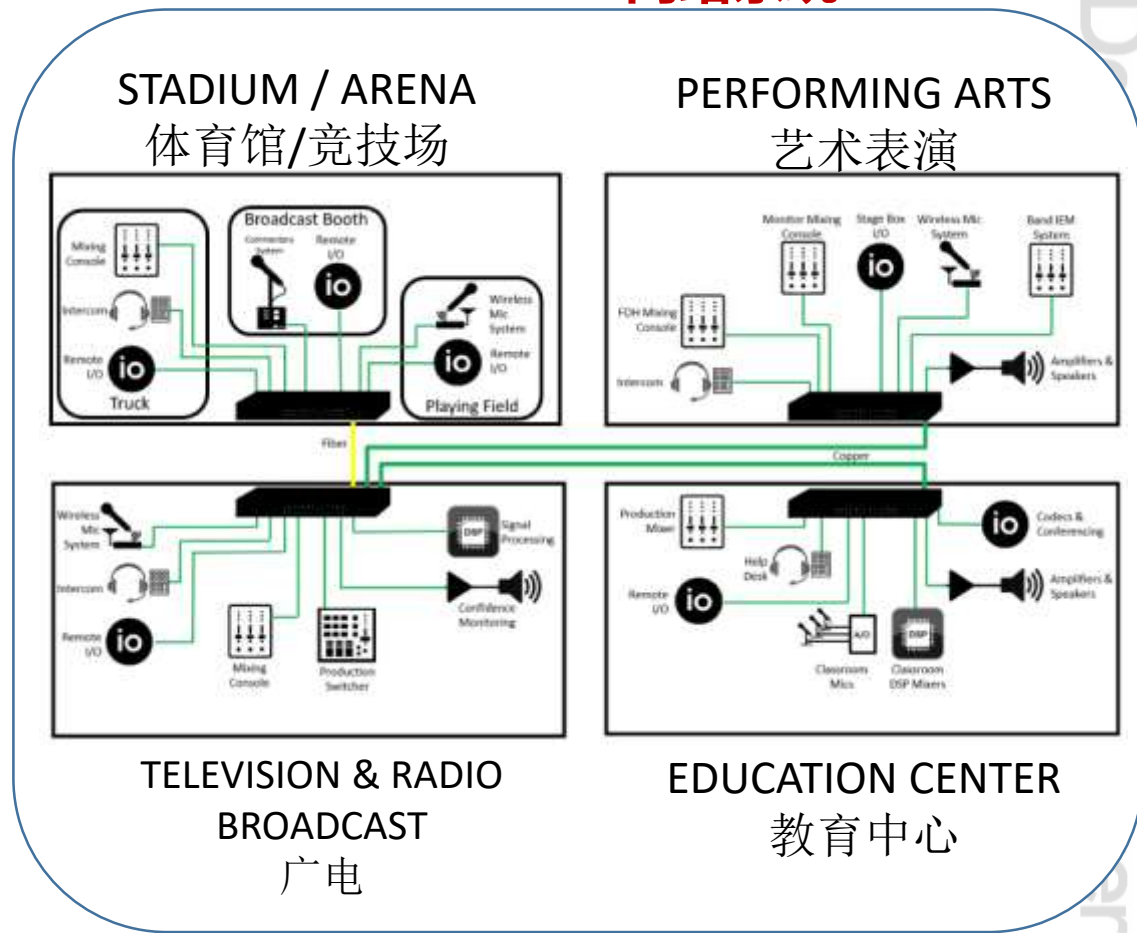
STADIUM / ARENA
体育馆/竞技场

PERFORMING ARTS
艺术表演

Broadcast Booth

Mixing Console

Commentary System

Remote I/O

io

Intercom

Wireless Mic System

Remote I/O

io

io

Remote I/O

Truck

Playing Field

Monitor Mixing Console

Stage Box I/O

io

Wireless Mic System

Band IEM System

FOH Mixing Console

Intercom

Amplifiers & Speakers

Fiber

Copper

Wireless Mic System

Intercom

Remote I/O

io

DSP

Signal Processing

Confidence Monitoring

Mixing Console

Production Switcher

Production Mixer

Help Desk

Remote I/O

io

io

Codecs & Conferencing

Amplifiers & Speakers

A/D

DSP

Classroom Mics

Classroom DSP Mixers

TELEVISION & RADIO BROADCAST
广电

EDUCATION CENTER
教育中心